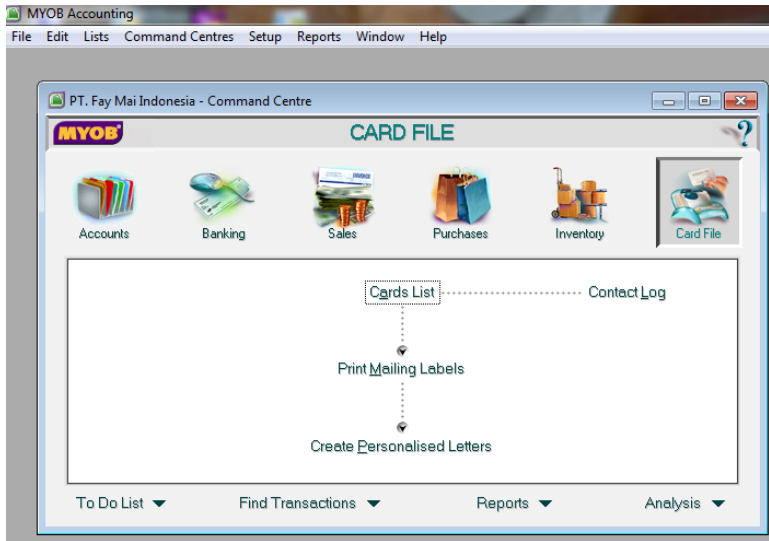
MYOB Accounting
File Edit Lists Command Centres Setup Reports Window Help

PT. Fay Mai Indonesia - Command Centre

MYOB CARD FILE ?

Accounts Banking Sales Purchases Inventory Card File

INVOICE

Cards List Contact Log

Print Mailing Labels

Create Personalised Letters

To Do List Find Transactions Reports Analysis